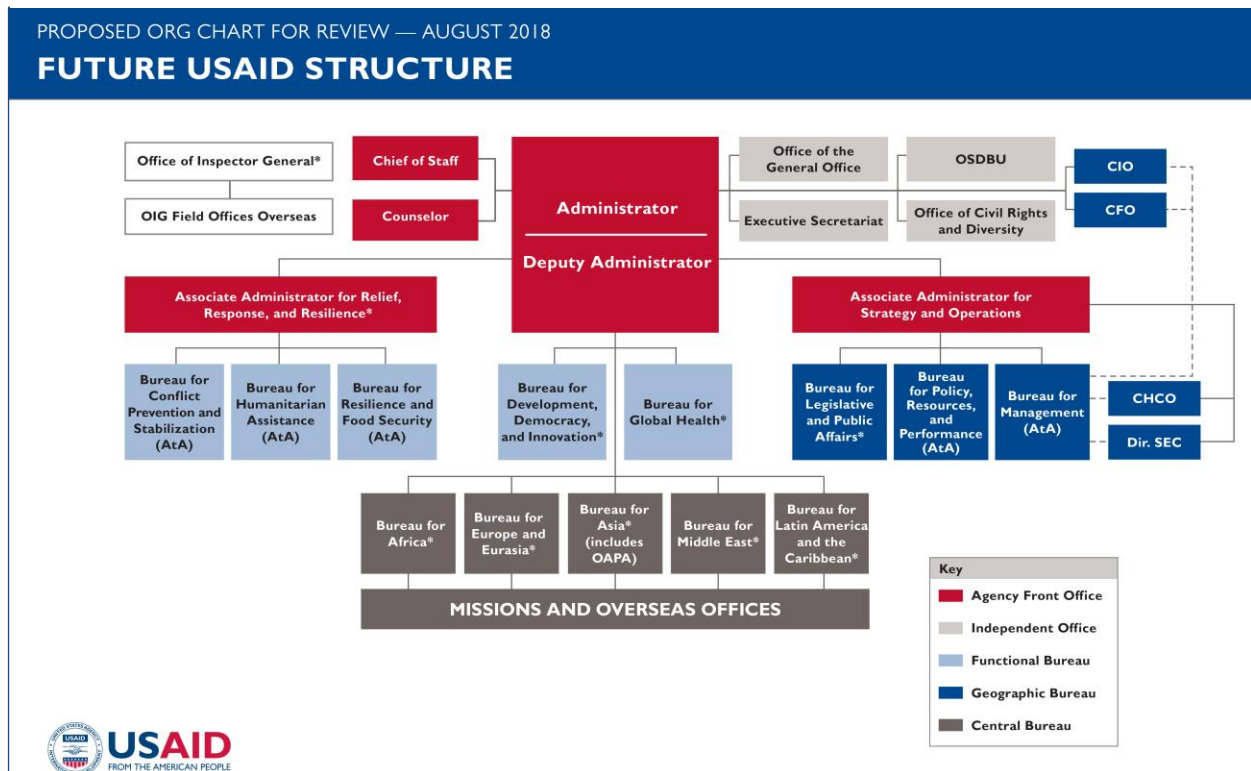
PROPOSED ORG CHART FOR REVIEW — AUGUST 2018
FUTURE USAID STRUCTURE

Office of Inspector General*

OIG Field Offices Overseas

Chief of Staff

Counselor

Administrator

Deputy Administrator

Office of the General Office

Executive Secretariat

OSDBU

Office of Civil Rights and Diversity

CIO

CFO

Associate Administrator for Relief, Response, and Resilience*

Bureau for Conflict Prevention and Stabilization (AtA)

Bureau for Humanitarian Assistance (AtA)

Bureau for Resilience and Food Security (AtA)

Bureau for Development, Democracy, and Innovation*

Bureau for Global Health*

Associate Administrator for Strategy and Operations

Bureau for Legislative and Public Affairs*

Bureau for Policy, Resources, and Performance (AtA)

Bureau for Management (AtA)

CHCO

Dir. SEC

Bureau for Africa*

Bureau for Europe and Eurasia*

Bureau for Asia* (includes OAPA)

Bureau for Middle East*

Bureau for Latin America and the Caribbean*

MISSIONS AND OVERSEAS OFFICES

Key
Agency Front Office
Independent Office
Functional Bureau
Geographic Bureau
Central Bureau

USAID
FROM THE AMERICAN PEOPLE